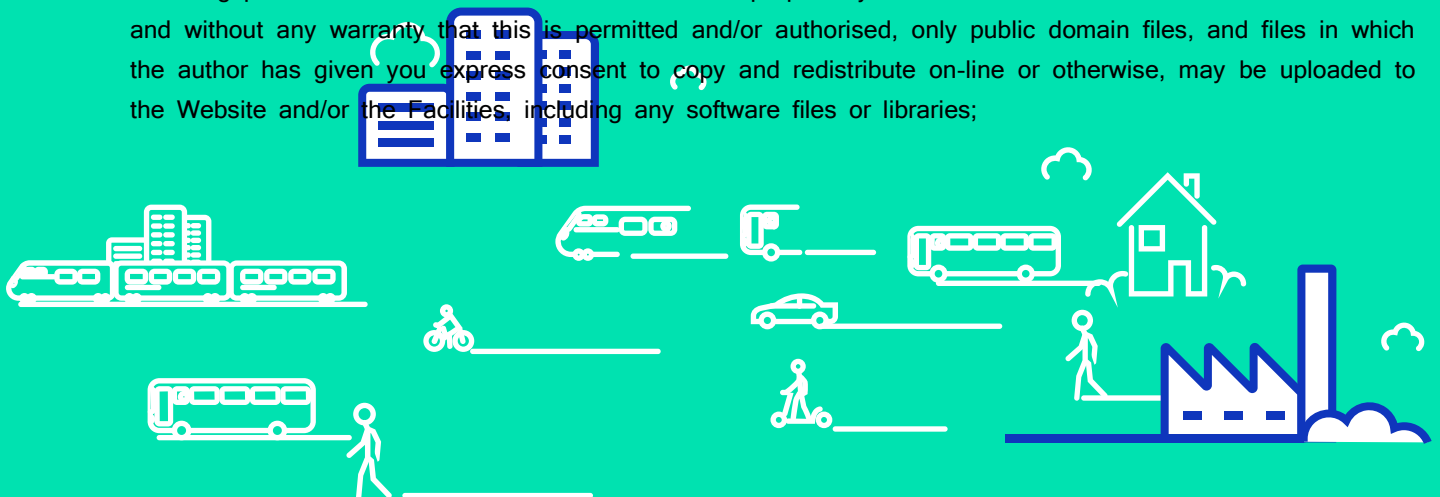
and without any warranty that this is permitted and/or authorised, only public domain files, and files in which the author has given you express consent to copy and redistribute on-line or otherwise, may be uploaded to the Website and/or the Facilities, including any software files or libraries;